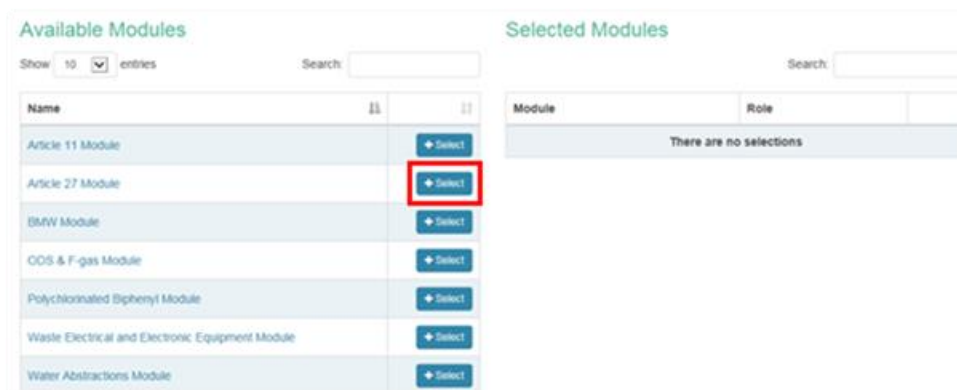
Available Modules

Show 10 entries

Search:

| Name | |
|---|---|
| Article 11 Module | + Select |
| Article 27 Module | + Select |
| BMW Module | + Select |
| ODS & F-gas Module | + Select |
| Polychlorinated Biphenyl Module | + Select |
| Waste Electrical and Electronic Equipment Module | + Select |
| Water Abstractions Module | + Select |

Selected Modules

Search:

| Module | Role |
|---|---|
| There are no selections | |